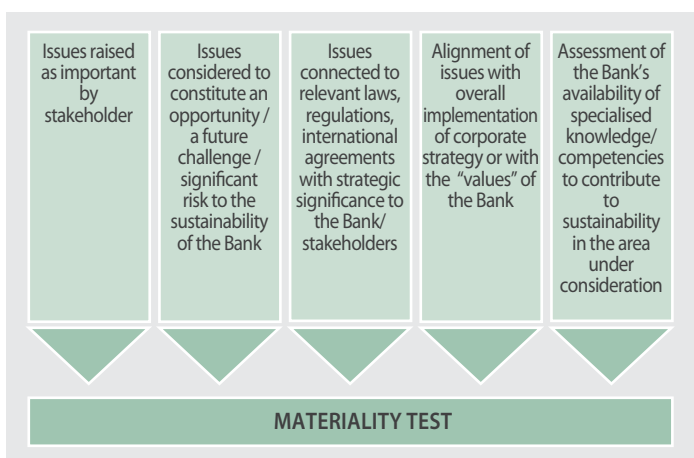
Issues raised as important by stakeholder

Issues considered to constitute an opportunity / a future challenge / significant risk to the sustainability of the Bank

Issues connected to relevant laws, regulations, international agreements with strategic significance to the Bank/ stakeholders

Alignment of issues with overall implementation of corporate strategy or with the "values" of the Bank

Assessment of the Bank's availability of specialised knowledge/ competencies to contribute to sustainability in the area under consideration

MATERIALITY TEST